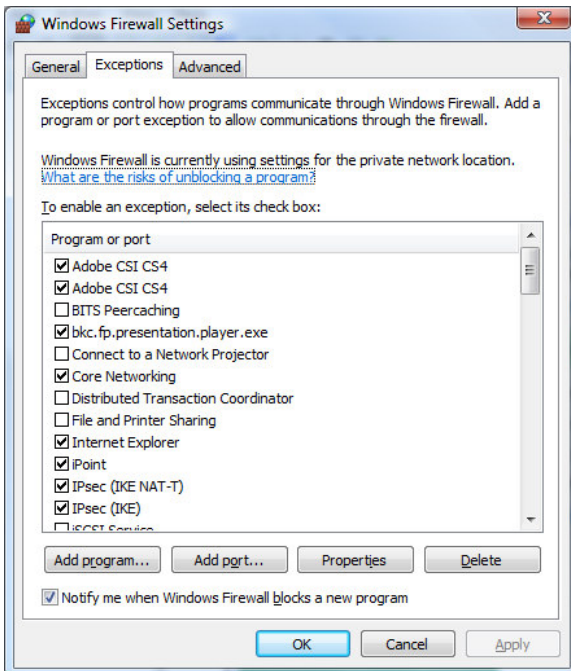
Windows Firewall Settings

General | Exceptions | Advanced

Exceptions control how programs communicate through Windows Firewall. Add a program or port exception to allow communications through the firewall.

Windows Firewall is currently using settings for the private network location.
What are the risks of unblocking a program?

To enable an exception, select its check box:

Program or port
☑ Adobe CSI CS4
☑ Adobe CSI CS4
☐ BITS Peercaching
☑ bkc.fp.presentation.player.exe
☐ Connect to a Network Projector
☑ Core Networking
☐ Distributed Transaction Coordinator
☐ File and Printer Sharing
☑ Internet Explorer
☑ iPoint
☑ IPsec (IKE NAT-T)
☑ IPsec (IKE)
☐ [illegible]

Add program... | Add port... | Properties | Delete

☑ Notify me when Windows Firewall blocks a new program

OK | Cancel | Apply